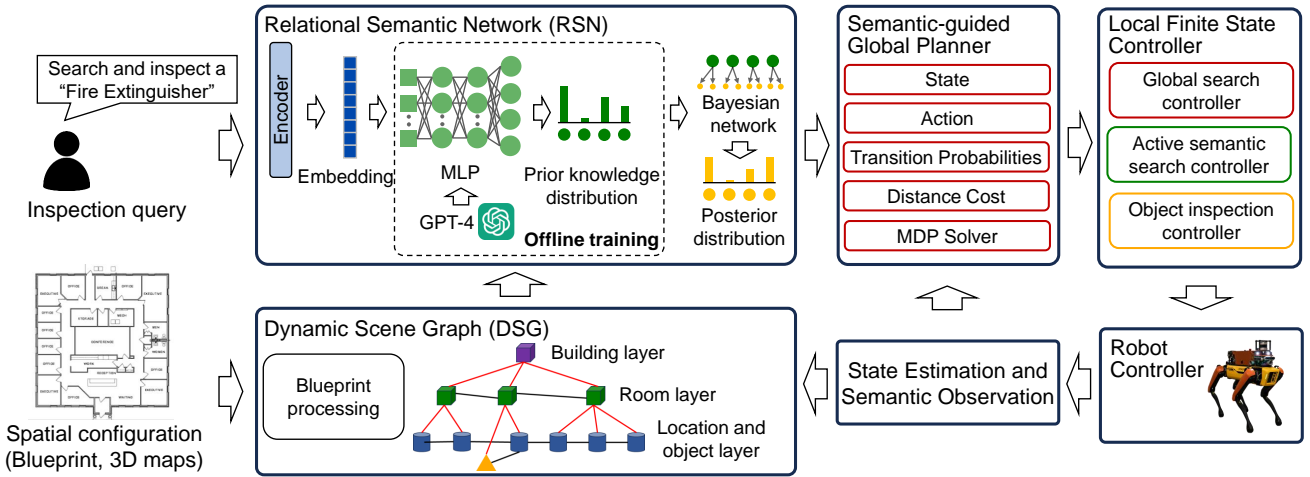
Search and inspect a "Fire Extinguisher"

Inspection query

Relational Semantic Network (RSN)

Encoder

Embedding

MLP

GPT-4

Offline training

Prior knowledge distribution

Bayesian network

Posterior distribution

Semantic-guided Global Planner

State

Action

Transition Probabilities

Distance Cost

MDP Solver

Local Finite State Controller

Global search controller

Active semantic search controller

Object inspection controller

Spatial configuration (Blueprint, 3D maps)

Dynamic Scene Graph (DSG)

Blueprint processing

Building layer

Room layer

Location and object layer

State Estimation and Semantic Observation

Robot Controller